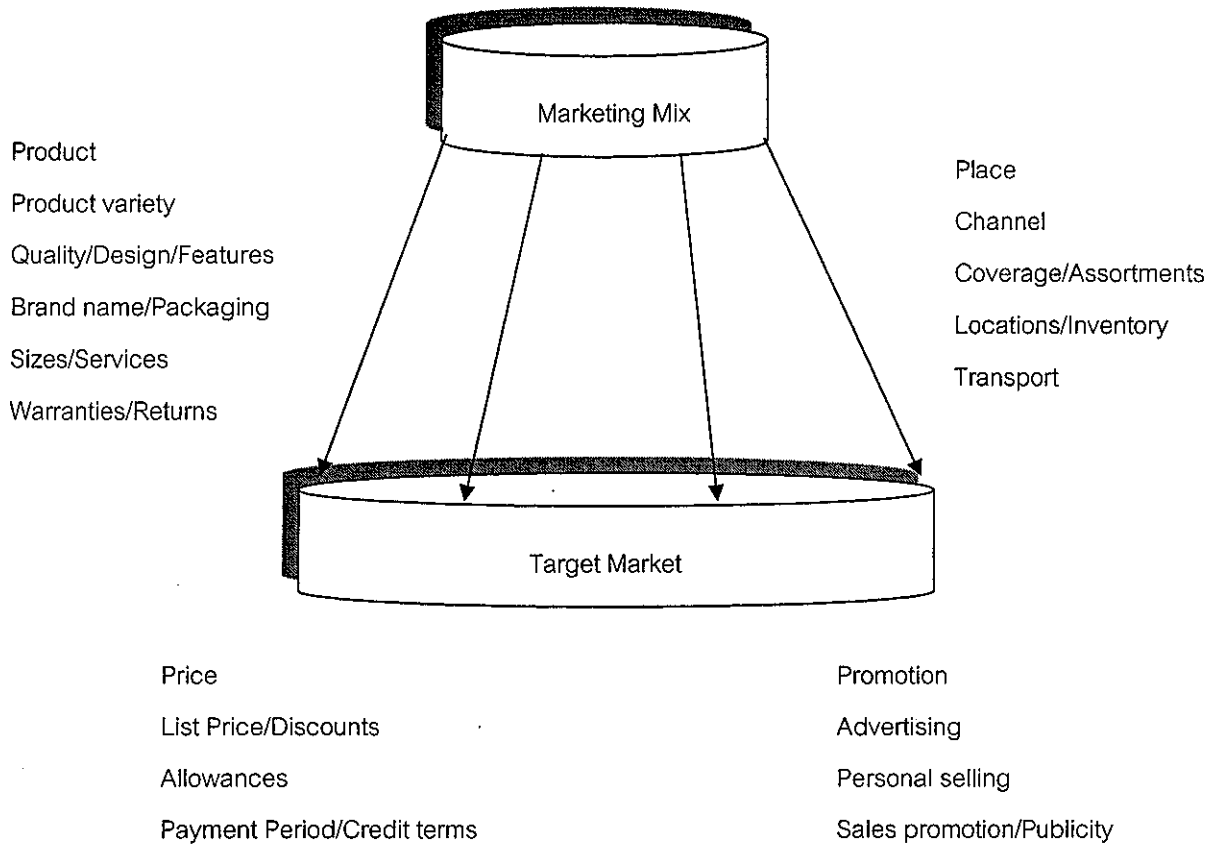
Marketing Mix

Product
Product variety
Quality/Design/Features
Brand name/Packaging
Sizes/Services
Warranties/Returns

Place
Channel
Coverage/Assortments
Locations/Inventory
Transport

Target Market

Price
List Price/Discounts
Allowances
Payment Period/Credit terms

Promotion
Advertising
Personal selling
Sales promotion/Publicity